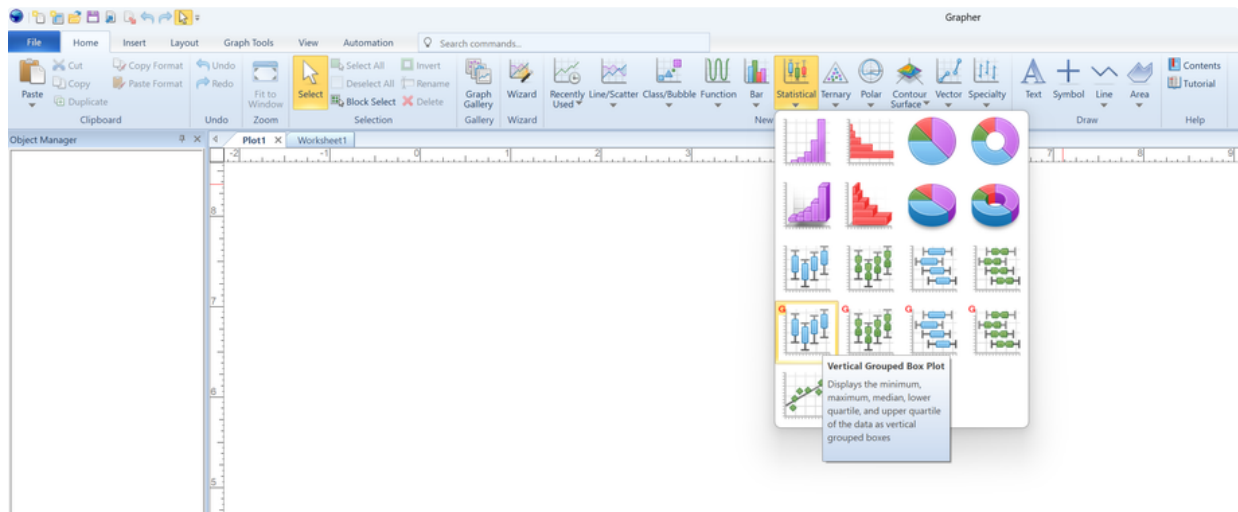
Grapher

File Home Insert Layout Graph Tools View Automation Search commands...

Paste Cut Copy Duplicate Copy Format Paste Format Clipboard
Undo Redo Undo
Fit to Window Zoom
Select Select All Deselect All Block Select Invert Rename Delete Selection
Graph Gallery Gallery
Wizard Wizard
Recently Used Line/Scatter Class/Bubble Function Bar Statistical Ternary Polar Contour Surface Vector Specialty New
Text Symbol Line Area Draw
Contents Tutorial Help

Object Manager

Plot1 Worksheet1

-2 -1 0 1 2 3 7 8 9

8
7
6
5

Vertical Grouped Box Plot
Displays the minimum, maximum, median, lower quartile, and upper quartile of the data as vertical grouped boxes